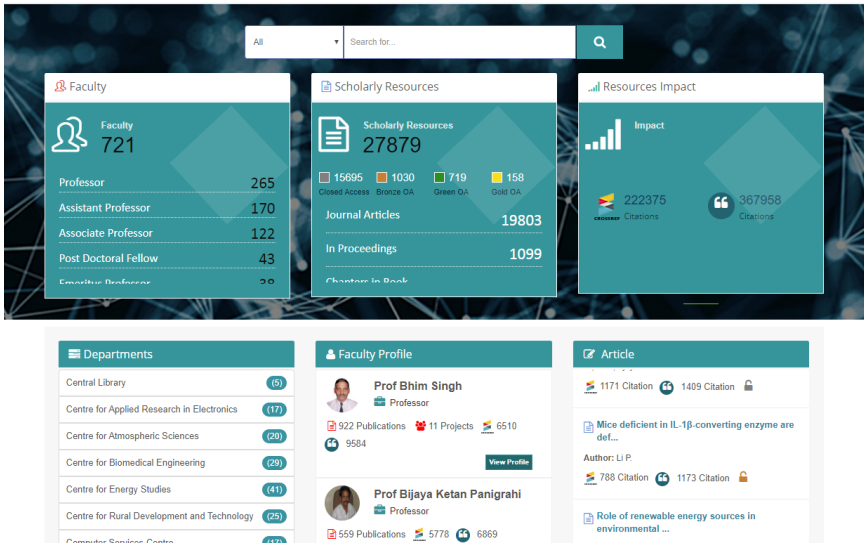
All ▾ Search for...

Faculty

Faculty
721

| | |
|---|---|
| Professor | 265 |
| Assistant Professor | 170 |
| Associate Professor | 122 |
| Post Doctoral Fellow | 43 |
| Emeritus Professor | 38 |

Scholarly Resources

Scholarly Resources
27879

15695 Closed Access
1030 Bronze OA
719 Green OA
158 Gold OA

| | |
|---|---|
| Journal Articles | 19803 |
| In Proceedings | 1099 |
| Chapters in Book | |

Resources Impact

Impact

CROSSREF 222375 Citations
367958 Citations

Departments

| | |
|---|---|
| Central Library | (5) |
| Centre for Applied Research in Electronics | (17) |
| Centre for Atmospheric Sciences | (20) |
| Centre for Biomedical Engineering | (29) |
| Centre for Energy Studies | (41) |
| Centre for Rural Development and Technology | (25) |
| Computer Services Centre | (17) |

Faculty Profile

Prof Bhim Singh
Professor
922 Publications 11 Projects 6510 9584
View Profile

Prof Bijaya Ketan Panigrahi
Professor
559 Publications 5778 6869

Article

1171 Citation 1409 Citation

Mice deficient in IL-1β-converting enzyme are def...
Author: Li P.
788 Citation 1173 Citation

Role of renewable energy sources in environmental ...